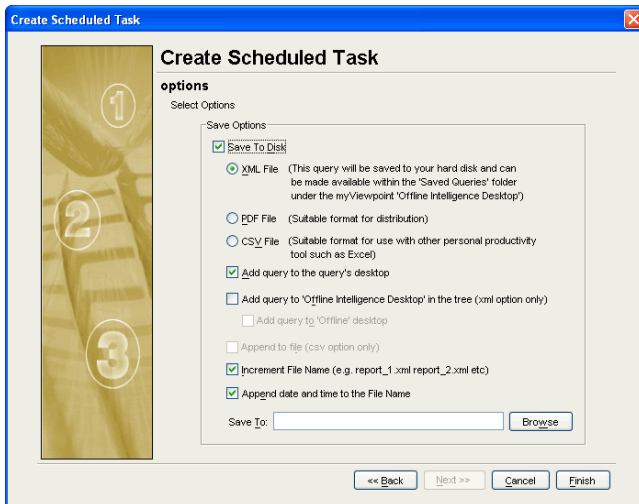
Create Scheduled Task

1
2
3

Create Scheduled Task

options

Select Options

Save Options

Save To Disk

XML File (This query will be saved to your hard disk and can be made available within the 'Saved Queries' folder under the myViewpoint 'Offline Intelligence Desktop')

PDF File (Suitable format for distribution)

CSV File (Suitable format for use with other personal productivity tool such as Excel)

Add query to the query's desktop

Add query to 'Offline Intelligence Desktop' in the tree (xml option only)

Add query to 'Offline' desktop

Append to file (csv option only)

Increment File Name (e.g. report_1.xml report_2.xml etc)

Append date and time to the File Name

Save To:

Browse

<< Back

Next >>

Cancel

Finish